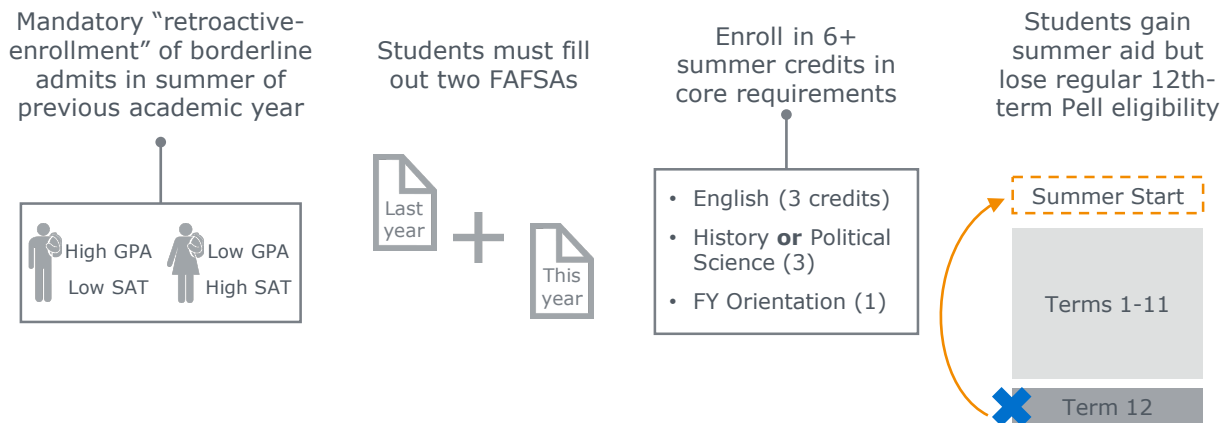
Mandatory “retroactive-enrollment” of borderline admits in summer of previous academic year

High GPA
Low SAT

Low GPA
High SAT

Students must fill out two FAFSAs

Last year

+

This year

Enroll in 6+ summer credits in core requirements

• English (3 credits)
• History **or** Political Science (3)
• FY Orientation (1)

Students gain summer aid but lose regular 12th-term Pell eligibility

Summer Start

Terms 1-11

Term 12